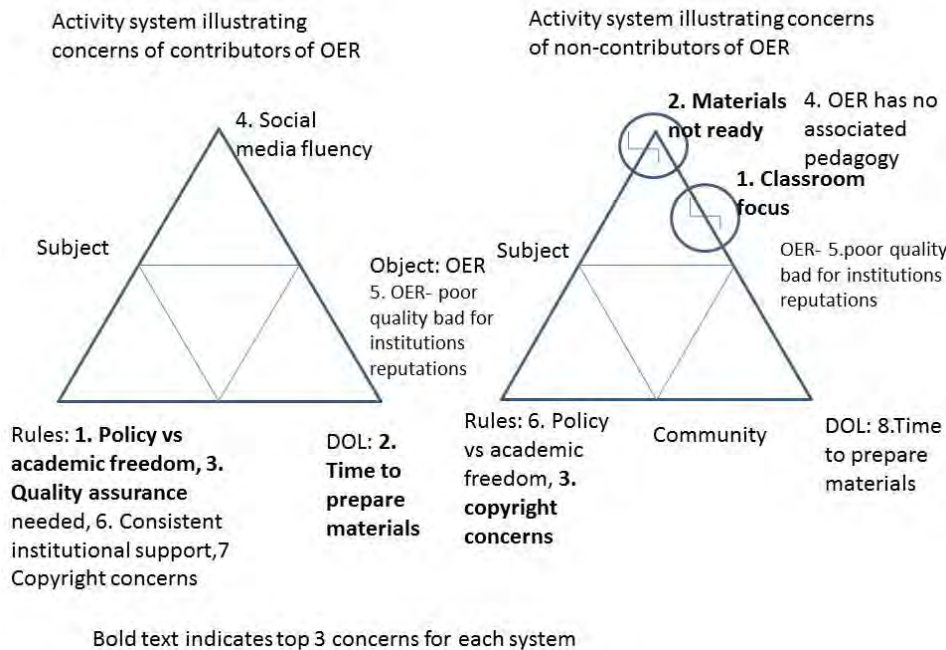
Activity system illustrating concerns of contributors of OER

4. Social media fluency

Subject

Object: OER
5. OER- poor quality bad for institutions reputations

Rules: **1. Policy vs academic freedom, 3. Quality assurance** needed, 6. Consistent institutional support, 7 Copyright concerns

DOL: **2. Time to prepare materials**

Activity system illustrating concerns of non-contributors of OER

**2. Materials not ready**

4. OER has no associated pedagogy

**1. Classroom focus**

Subject

OER- 5.poor quality bad for institutions reputations

Rules: 6. Policy vs academic freedom, **3. copyright concerns**

Community

DOL: 8.Time to prepare materials

Bold text indicates top 3 concerns for each system